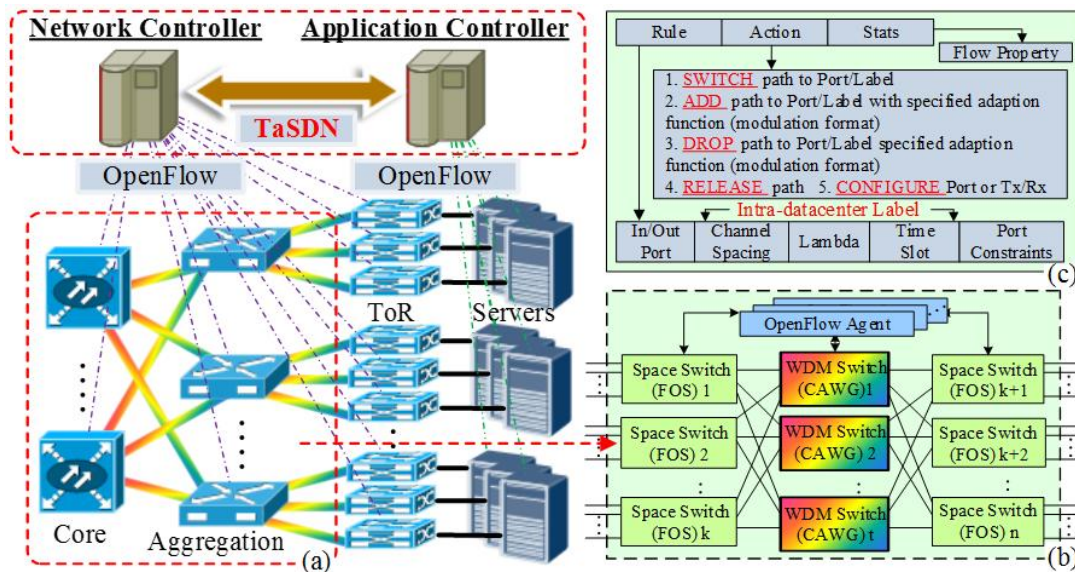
Network Controller

Application Controller

TaSDN

OpenFlow

OpenFlow

ToR

Servers

Core

Aggregation

(a)

| Rule | Action | Stats |
|---|---|---|

Flow Property

1. SWITCH path to Port/Label
2. ADD path to Port/Label with specified adaption function (modulation format)
3. DROP path to Port/Label specified adaption function (modulation format)
4. RELEASE path 5. CONFIGURE Port or Tx/Rx

Intra-datacenter Label

| In/Out Port | Channel Spacing | Lambda | Time Slot | Port Constraints |
|---|---|---|---|---|

(c)

OpenFlow Agent

Space Switch (FOS) 1

Space Switch (FOS) 2

Space Switch (FOS) k

WDM Switch (CAWG)1

WDM Switch (CAWG) 2

WDM Switch (CAWG) t

Space Switch (FOS) k+1

Space Switch (FOS) k+2

Space Switch (FOS) n

(b)